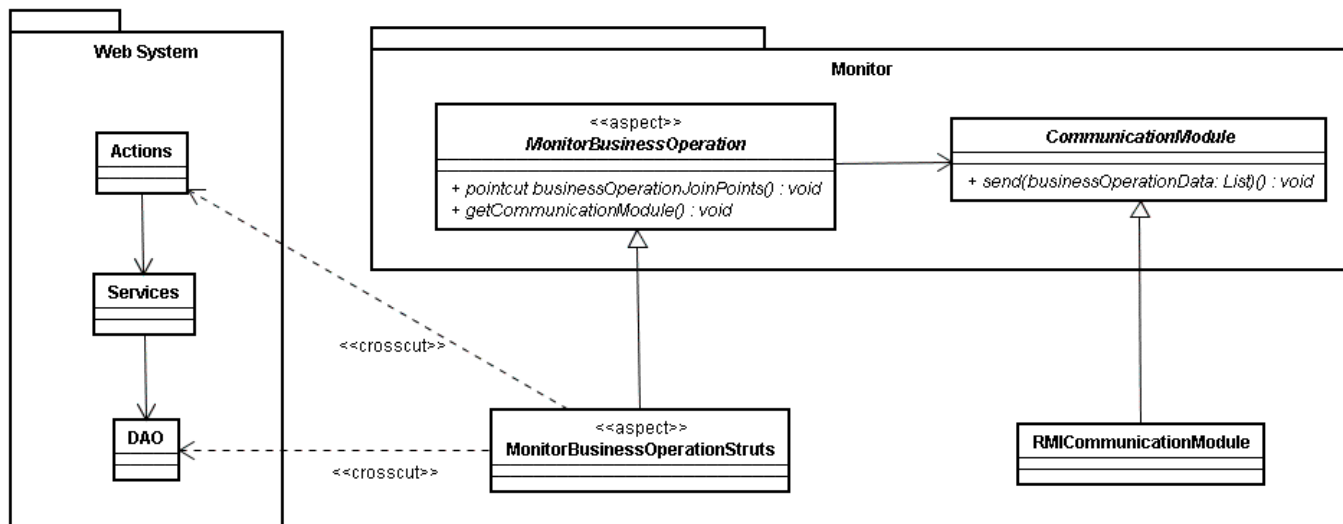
Web System

Actions

Services

DAO

Monitor

<<aspect>>
MonitorBusinessOperation

+ pointcut businessOperationJoinPoints() : void
+ getCommunicationModule() : void

CommunicationModule

+ send(businessOperationData: List)() : void

<<crosscut>>

<<aspect>>
MonitorBusinessOperationStruts

<<crosscut>>

RMICommunicationModule